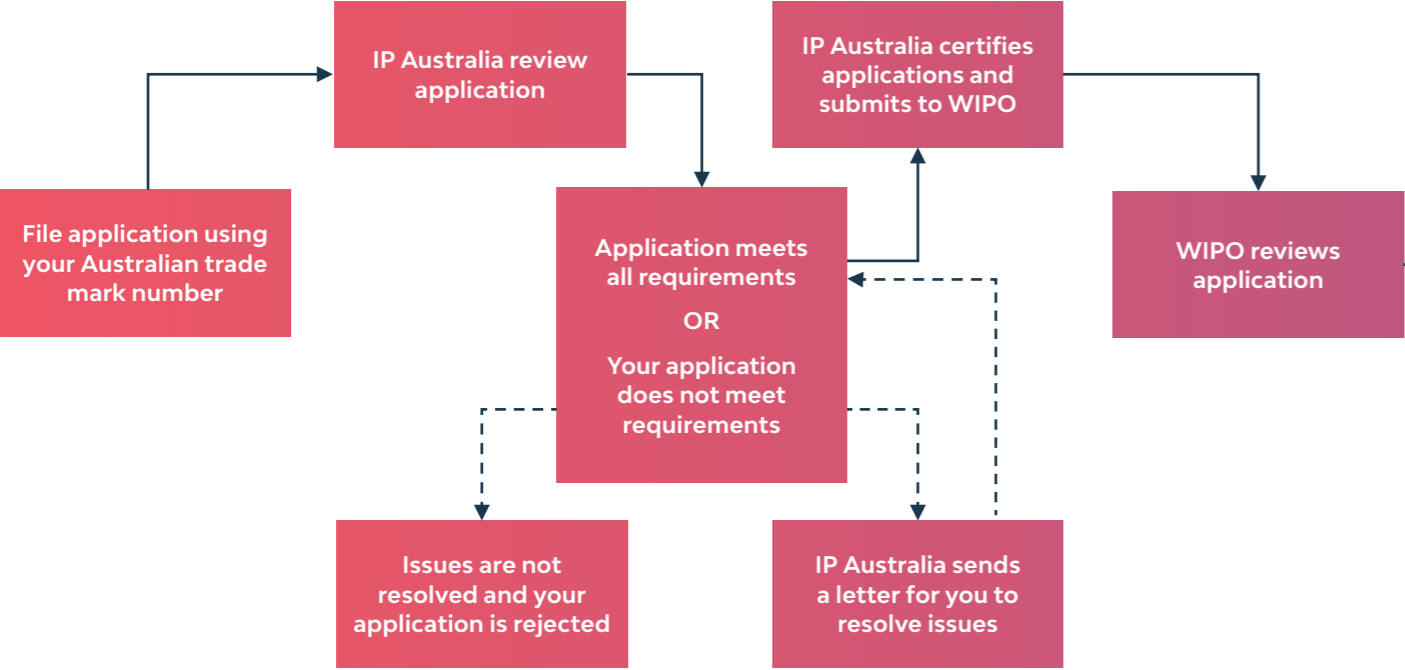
File application using your Australian trade mark number

IP Australia review application

Application meets all requirements

OR

Your application does not meet requirements

IP Australia certifies applications and submits to WIPO

WIPO reviews application

Issues are not resolved and your application is rejected

IP Australia sends a letter for you to resolve issues